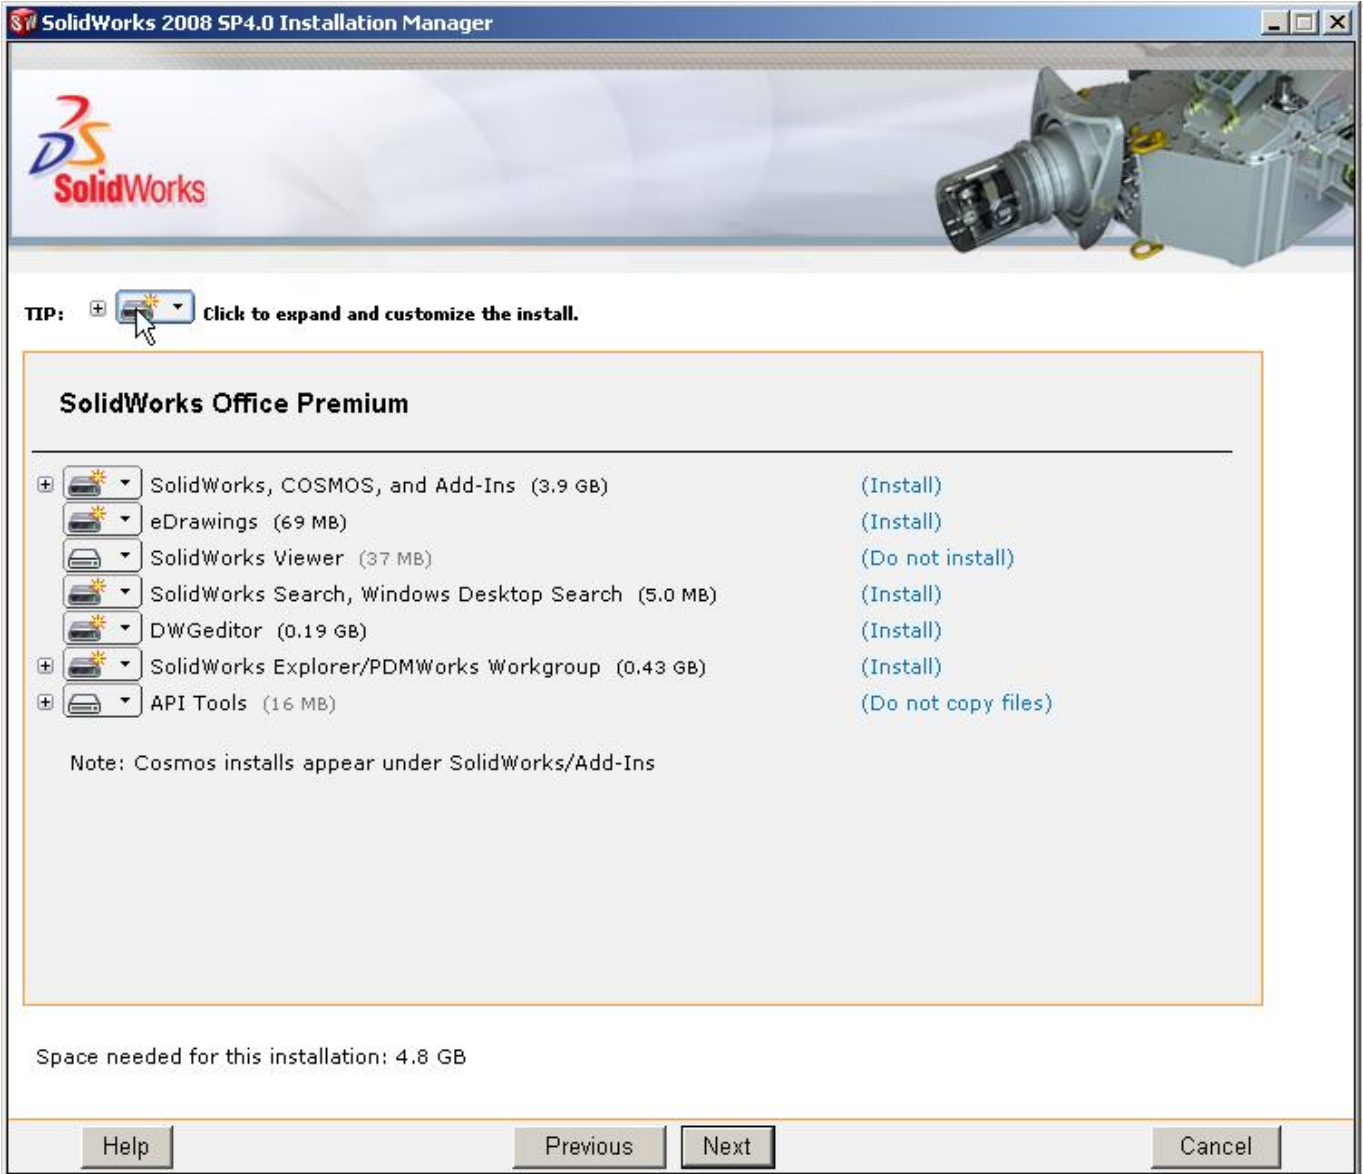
SolidWorks 2008 SP4.0 Installation Manager

SolidWorks

TIP: Click to expand and customize the install.

SolidWorks Office Premium

SolidWorks, COSMOS, and Add-Ins (3.9 GB) (Install)
eDrawings (69 MB) (Install)
SolidWorks Viewer (37 MB) (Do not install)
SolidWorks Search, Windows Desktop Search (5.0 MB) (Install)
DWGeditor (0.19 GB) (Install)
SolidWorks Explorer/PDMWorks Workgroup (0.43 GB) (Install)
API Tools (16 MB) (Do not copy files)

Note: Cosmos installs appear under SolidWorks/Add-Ins

Space needed for this installation: 4.8 GB

Help Previous Next Cancel